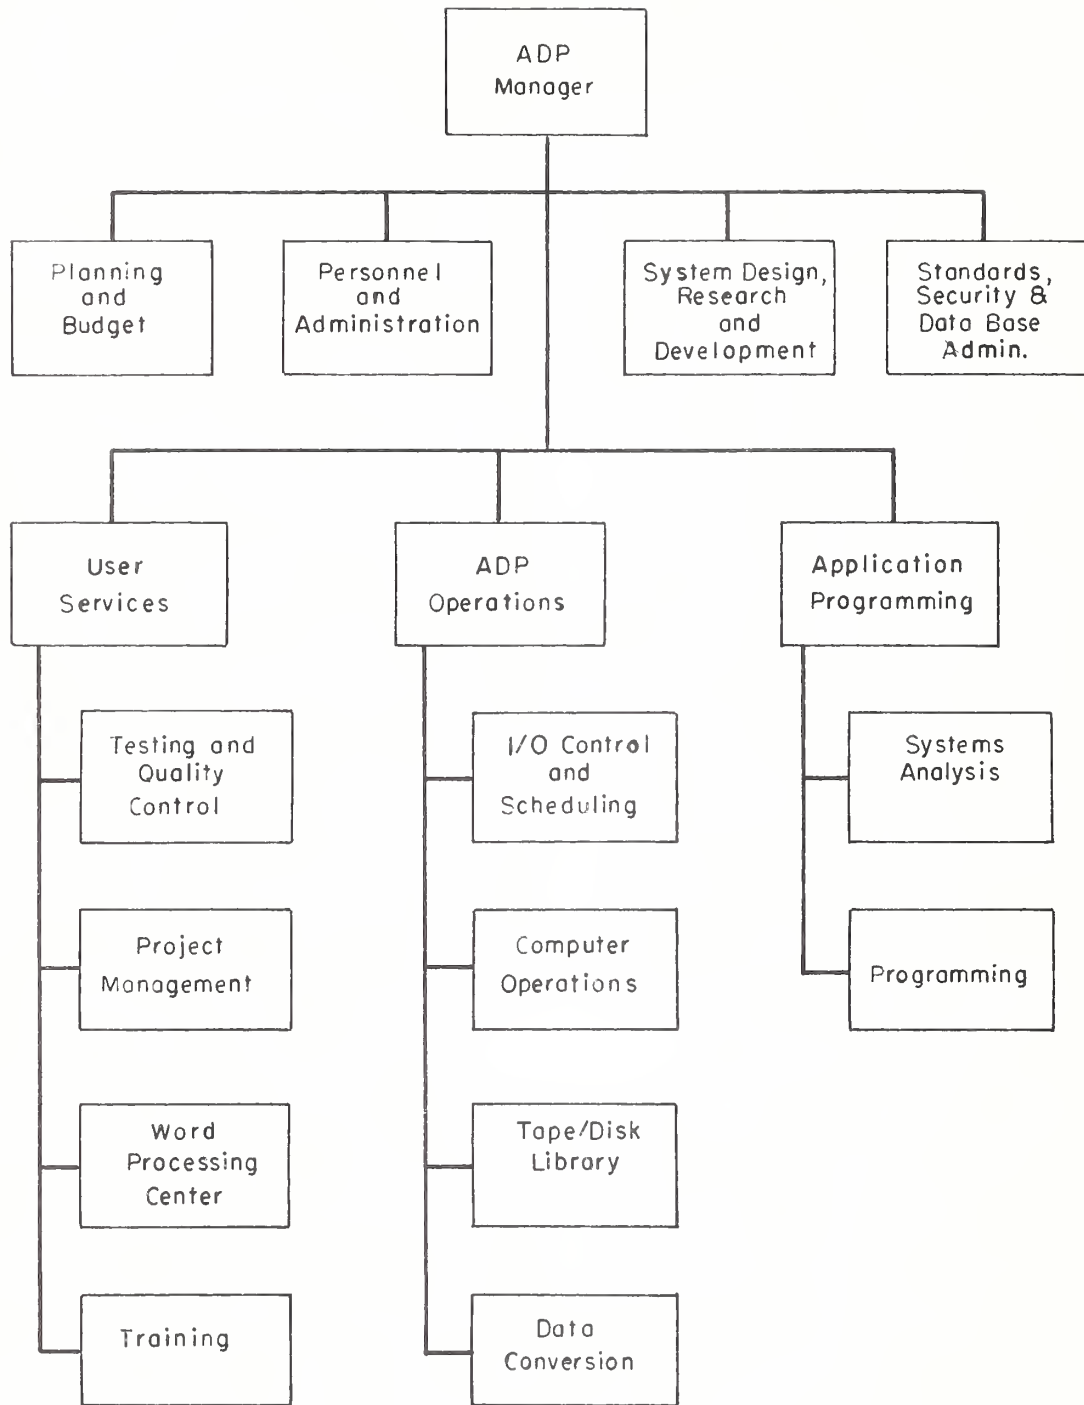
ADP Manager

Planning and Budget

Personnel and Administration

System Design, Research and Development

Standards, Security & Data Base Admin.

User Services

ADP Operations

Application Programming

Testing and Quality Control

Project Management

Word Processing Center

Training

I/O Control and Scheduling

Computer Operations

Tape/Disk Library

Data Conversion

Systems Analysis

Programming